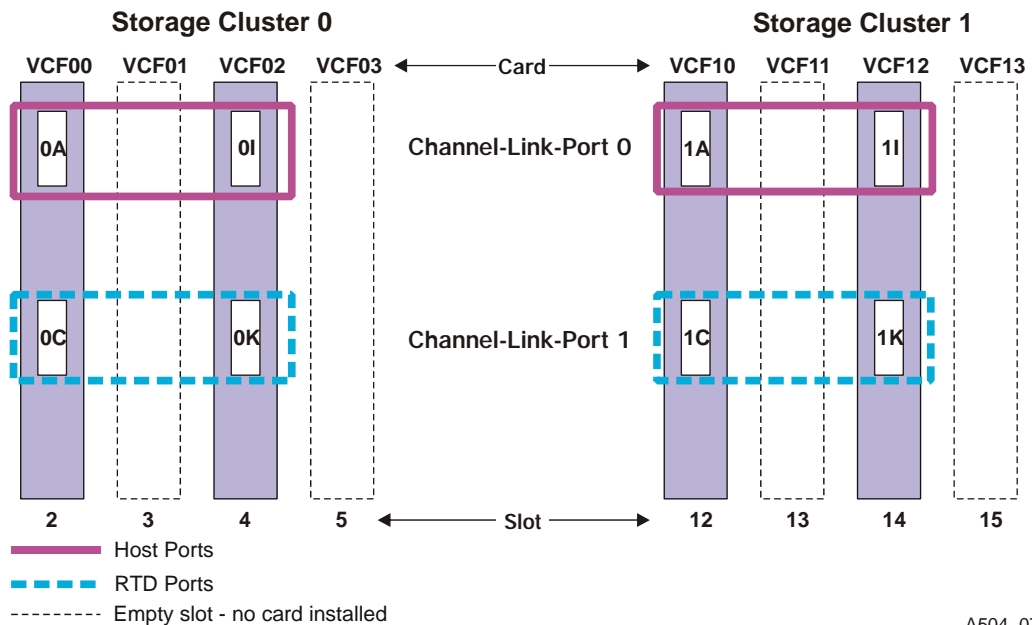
Storage Cluster 0

Storage Cluster 1

VCF00 VCF01 VCF02 VCF03 Card VCF10 VCF11 VCF12 VCF13

0A 0I Channel-Link-Port 0 1A 1I

0C 0K Channel-Link-Port 1 1C 1K

2 3 4 5 Slot 12 13 14 15

Host Ports

RTD Ports

Empty slot - no card installed

A504_0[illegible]